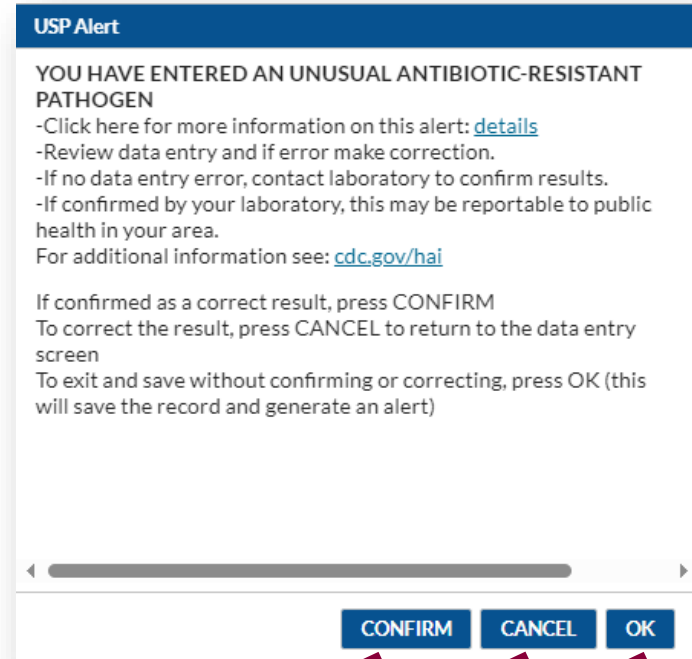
USP Alert

YOU HAVE ENTERED AN UNUSUAL ANTIBIOTIC-RESISTANT PATHOGEN
-Click here for more information on this alert: details
-Review data entry and if error make correction.
-If no data entry error, contact laboratory to confirm results.
-If confirmed by your laboratory, this may be reportable to public health in your area.
For additional information see: cdc.gov/hai

If confirmed as a correct result, press CONFIRM
To correct the result, press CANCEL to return to the data entry screen
To exit and save without confirming or correcting, press OK (this will save the record and generate an alert)

CONFIRM CANCEL OK